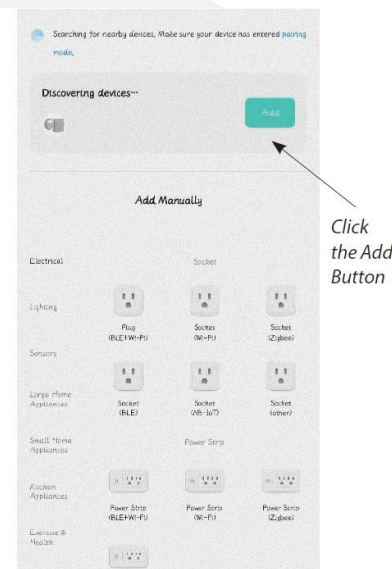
Searching for nearby devices. Make sure your device has entered pairing mode.

Discovering devices···

Add

Add Manually

Click the Add Button

Electrical

Socket

Lighting

Plug (BLE+Wi-Fi)

Socket (Wi-Fi)

Socket (Zigbee)

Sensors

Large Home Appliances

Socket (BLE)

Socket (NB-IoT)

Socket (other)

Small Home Appliances

Power Strip

Kitchen Appliances

Power Strip (BLE+Wi-Fi)

Power Strip (Wi-Fi)

Power Strip (Zigbee)

Exercise & Health